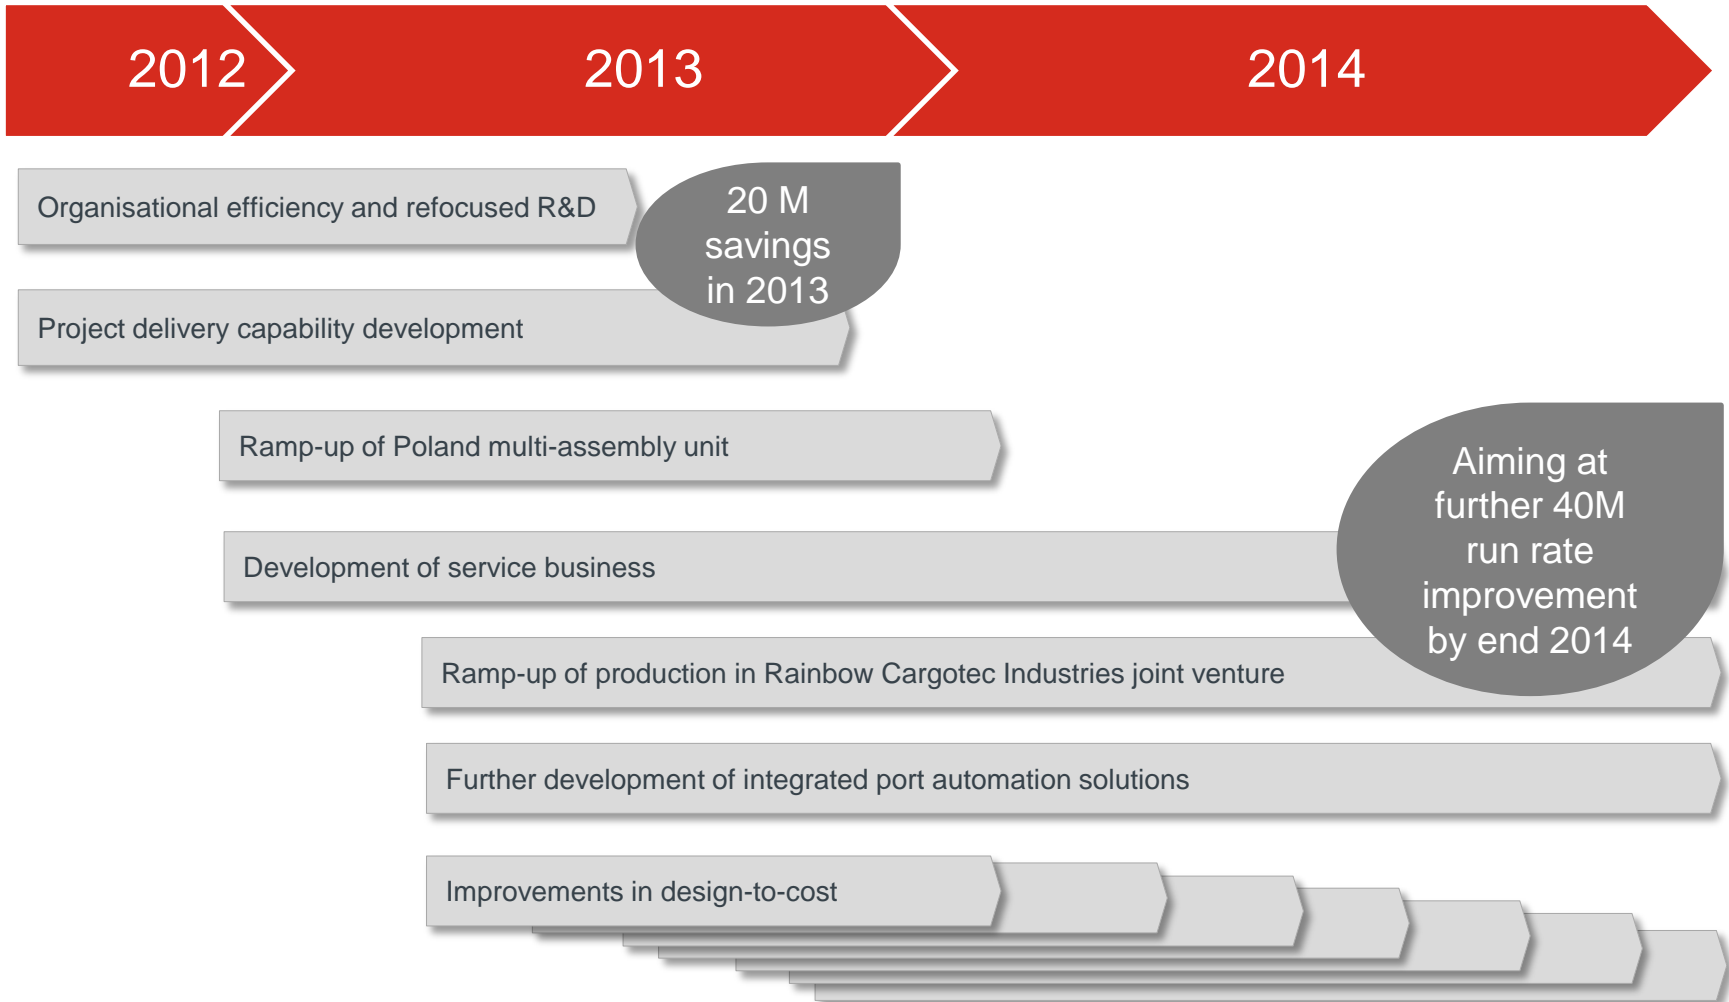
2012

2013

2014

Organisational efficiency and refocused R&D

20 M savings in 2013

Project delivery capability development

Ramp-up of Poland multi-assembly unit

Aiming at further 40M run rate improvement by end 2014

Development of service business

Ramp-up of production in Rainbow Cargotec Industries joint venture

Further development of integrated port automation solutions

Improvements in design-to-cost